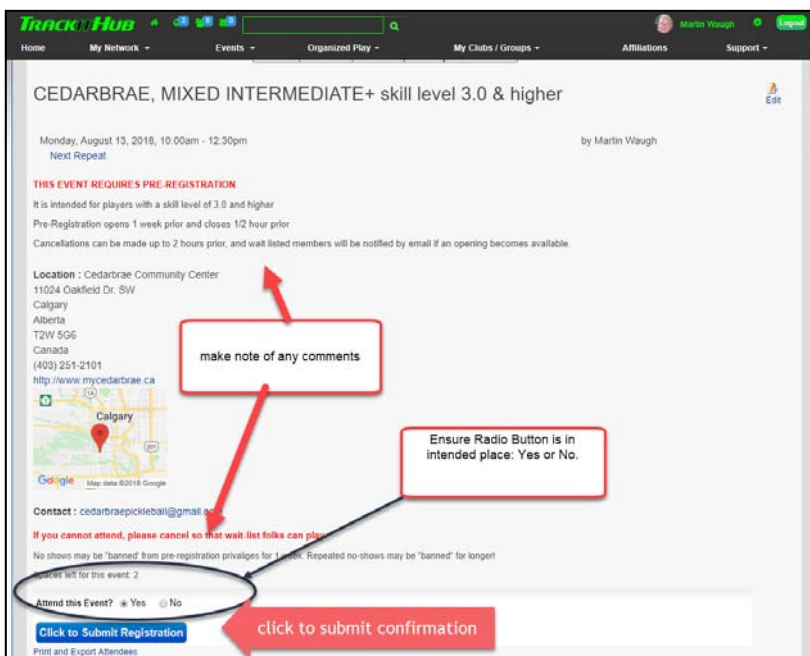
TRACKITHUB

Martin Waugh

Logout

Home My Network ▾ Events ▾ Organized Play ▾ My Clubs / Groups ▾ Affiliations Support ▾

CEDARBRAE, MIXED INTERMEDIATE+ skill level 3.0 & higher

Edit

Monday, August 13, 2018, 10:00am - 12:30pm

by Martin Waugh

Next Repeat

THIS EVENT REQUIRES PRE-REGISTRATION

It is intended for players with a skill level of 3.0 and higher

Pre-Registration opens 1 week prior and closes 1/2 hour prior

Cancellations can be made up to 2 hours prior, and wait listed members will be notified by email if an opening becomes available.

Location : Cedarbrae Community Center
11024 Oakfield Dr. SW
Calgary
Alberta
T2W 5G6
Canada
(403) 251-2101
http://www.mycedarbrae.ca

make note of any comments

Calgary

Google Map data ©2018 Google

Ensure Radio Button is in intended place: Yes or No.

Contact : cedarbraepickleball@gmail.c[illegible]

If you cannot attend, please cancel so that wait-list folks can pla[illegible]

No shows may be "banned" from pre-registration privaliges for 1 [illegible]. Repeated no-shows may be "banned" for longer!

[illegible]paces left for this event: 2

Attend this Event? Yes No

Click to Submit Registration

click to submit confirmation

Print and Export Attendees